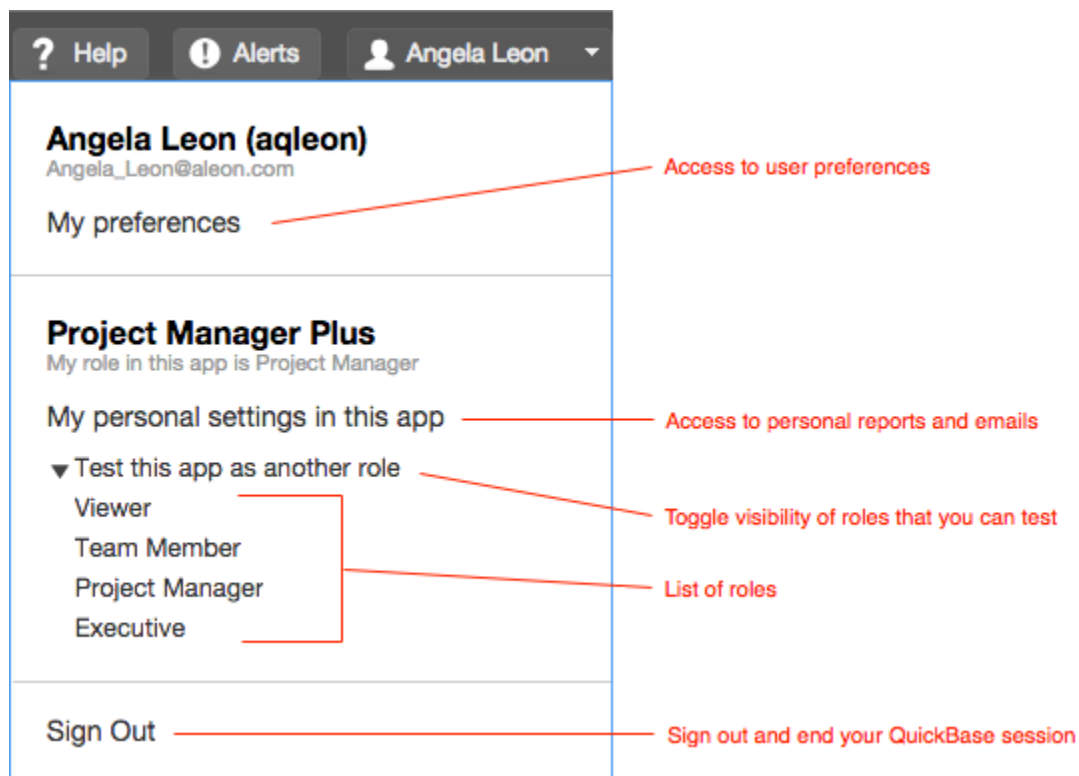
? Help  ! Alerts  Angela Leon

Angela Leon (aqleon)
Angela_Leon@aleon.com

My preferences

Access to user preferences

Project Manager Plus
My role in this app is Project Manager

My personal settings in this app

Access to personal reports and emails

▼ Test this app as another role

Toggle visibility of roles that you can test

Viewer
Team Member
Project Manager
Executive

List of roles

Sign Out

Sign out and end your QuickBase session